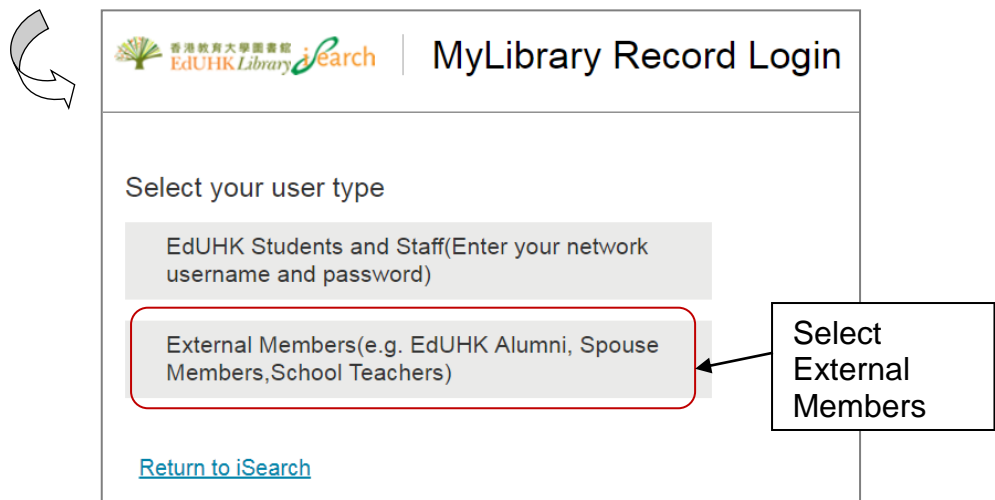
香港教育大學圖書館 EdUHK Library iSearch

MyLibrary Record Login

Select your user type

EdUHK Students and Staff(Enter your network username and password)

External Members(e.g. EdUHK Alumni, Spouse Members,School Teachers)

Select External Members

Return to iSearch